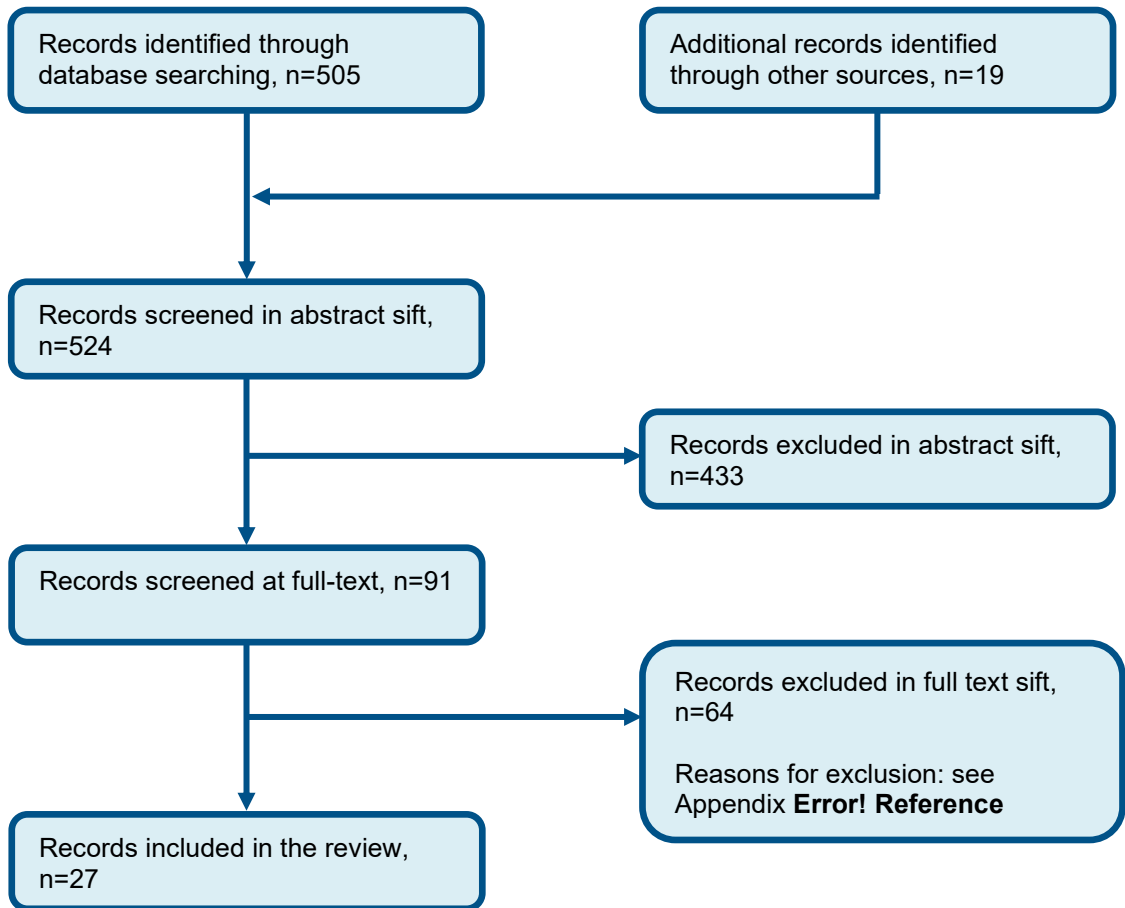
Records identified through database searching, n=505

Additional records identified through other sources, n=19

Records screened in abstract sift, n=524

Records excluded in abstract sift, n=433

Records screened at full-text, n=91

Records excluded in full text sift, n=64

Reasons for exclusion: see Appendix **Error! Reference**

Records included in the review, n=27